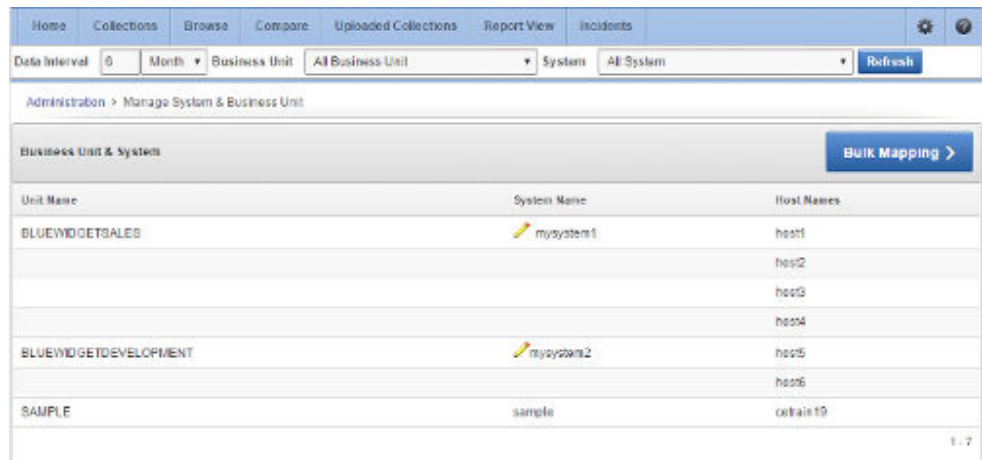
Home Collections Browse Compare Uploaded Collections Report View Incidents

Data Interval 6 Month Business Unit All Business Unit System All System Refresh

Administration > Manage System & Business Unit

Business Unit & System

Bulk Mapping >

| Unit Name | System Name | Host Names |
|---|---|---|
| BLUEWIDGETSALES | mysystem1 | host1 |
| | | host2 |
| | | host3 |
| | | host4 |
| BLUEWIDGETDEVELOPMENT | mysystem2 | host5 |
| | | host6 |
| SAMPLE | sample | cetrain19 |

1 - 7